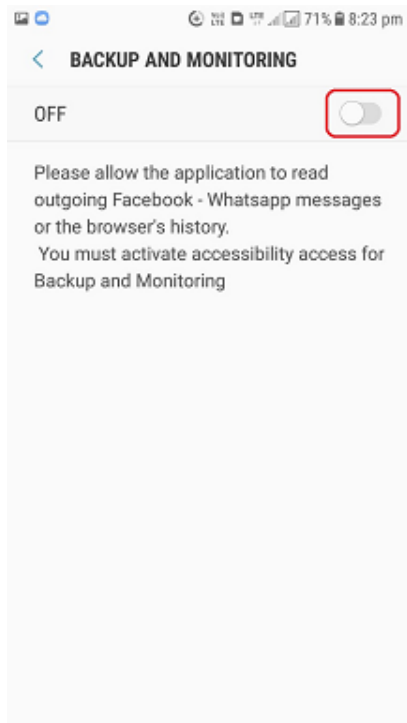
71% 8:23 pm

BACKUP AND MONITORING

OFF

Please allow the application to read outgoing Facebook - Whatsapp messages or the browser's history.
You must activate accessibility access for Backup and Monitoring